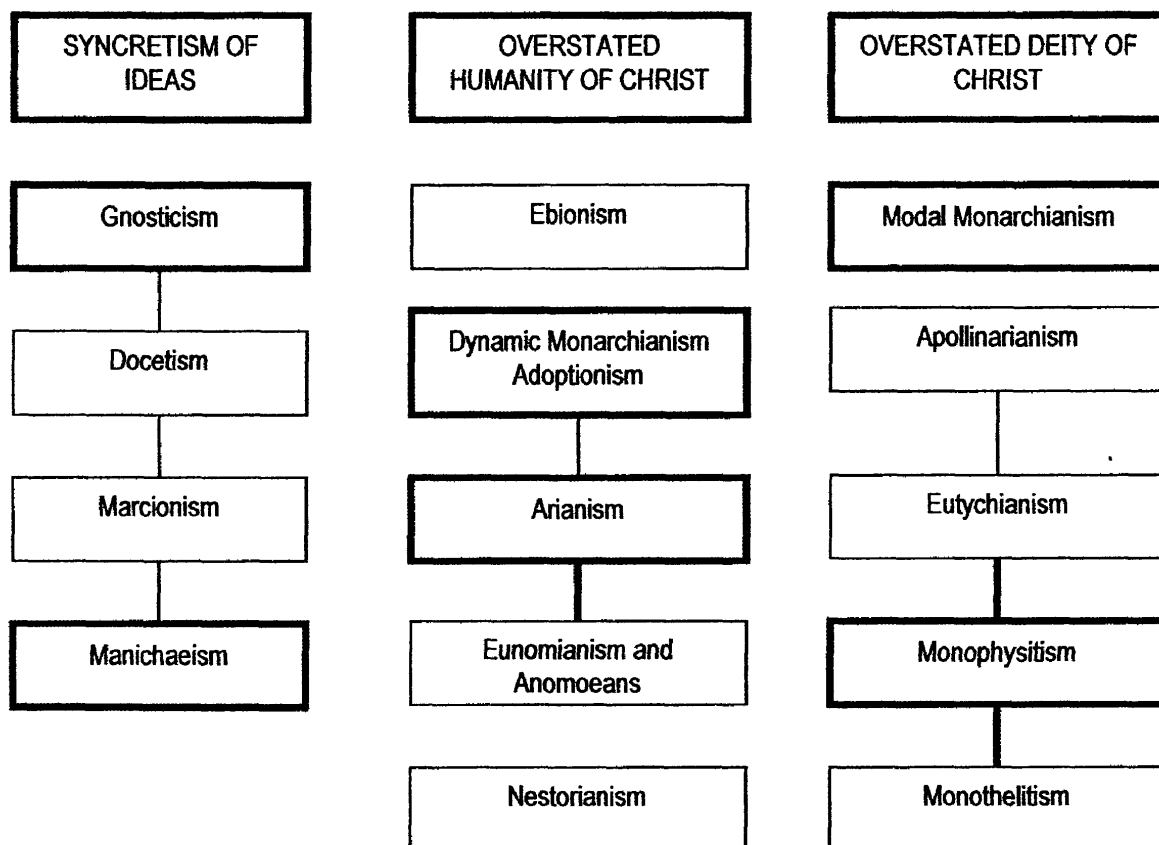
SYNCRETISM OF IDEAS

Gnosticism

Docetism

Marcionism

Manichaeism

OVERSTATED HUMANITY OF CHRIST

Ebionism

Dynamic Monarchianism Adoptionism

Arianism

Eunomianism and Anomoeans

Nestorianism

OVERSTATED DEITY OF CHRIST

Modal Monarchianism

Apollinarianism

Eutychianism

Monophysitism

Monothelitism